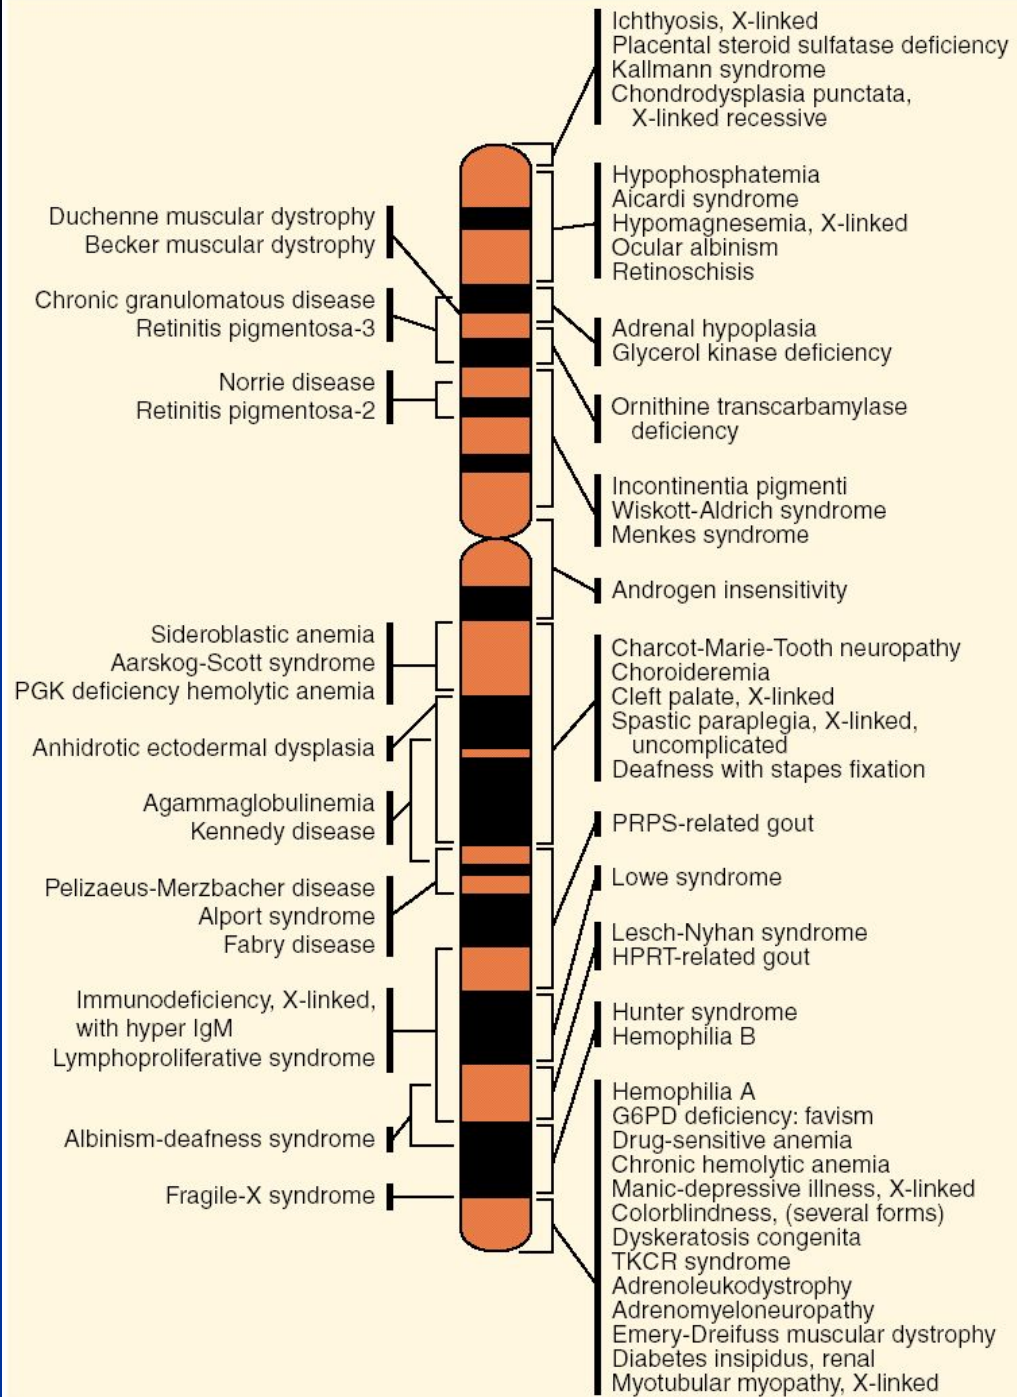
Ichthyosis, X-linked
Placental steroid sulfatase deficiency
Kallmann syndrome
Chondrodysplasia punctata, X-linked recessive

Hypophosphatemia
Aicardi syndrome
Hypomagnesemia, X-linked
Ocular albinism
Retinoschisis

Adrenal hypoplasia
Glycerol kinase deficiency

Ornithine transcarbamylase deficiency

Incontinentia pigmenti
Wiskott-Aldrich syndrome
Menkes syndrome

Androgen insensitivity

Charcot-Marie-Tooth neuropathy
Choroideremia
Cleft palate, X-linked
Spastic paraplegia, X-linked, uncomplicated
Deafness with stapes fixation

PRPS-related gout

Lowe syndrome

Lesch-Nyhan syndrome
HPRT-related gout

Hunter syndrome
Hemophilia B

Hemophilia A
G6PD deficiency: favism
Drug-sensitive anemia
Chronic hemolytic anemia
Manic-depressive illness, X-linked
Colorblindness, (several forms)
Dyskeratosis congenita
TKCR syndrome
Adrenoleukodystrophy
Adrenomyeloneuropathy
Emery-Dreifuss muscular dystrophy
Diabetes insipidus, renal
Myotubular myopathy, X-linked

Duchenne muscular dystrophy
Becker muscular dystrophy

Chronic granulomatous disease
Retinitis pigmentosa-3

Norrie disease
Retinitis pigmentosa-2

Sideroblastic anemia
Aarskog-Scott syndrome
PGK deficiency hemolytic anemia

Anhidrotic ectodermal dysplasia

Agammaglobulinemia
Kennedy disease

Pelizaeus-Merzbacher disease
Alport syndrome
Fabry disease

Immunodeficiency, X-linked, with hyper IgM
Lymphoproliferative syndrome

Albinism-deafness syndrome

Fragile-X syndrome